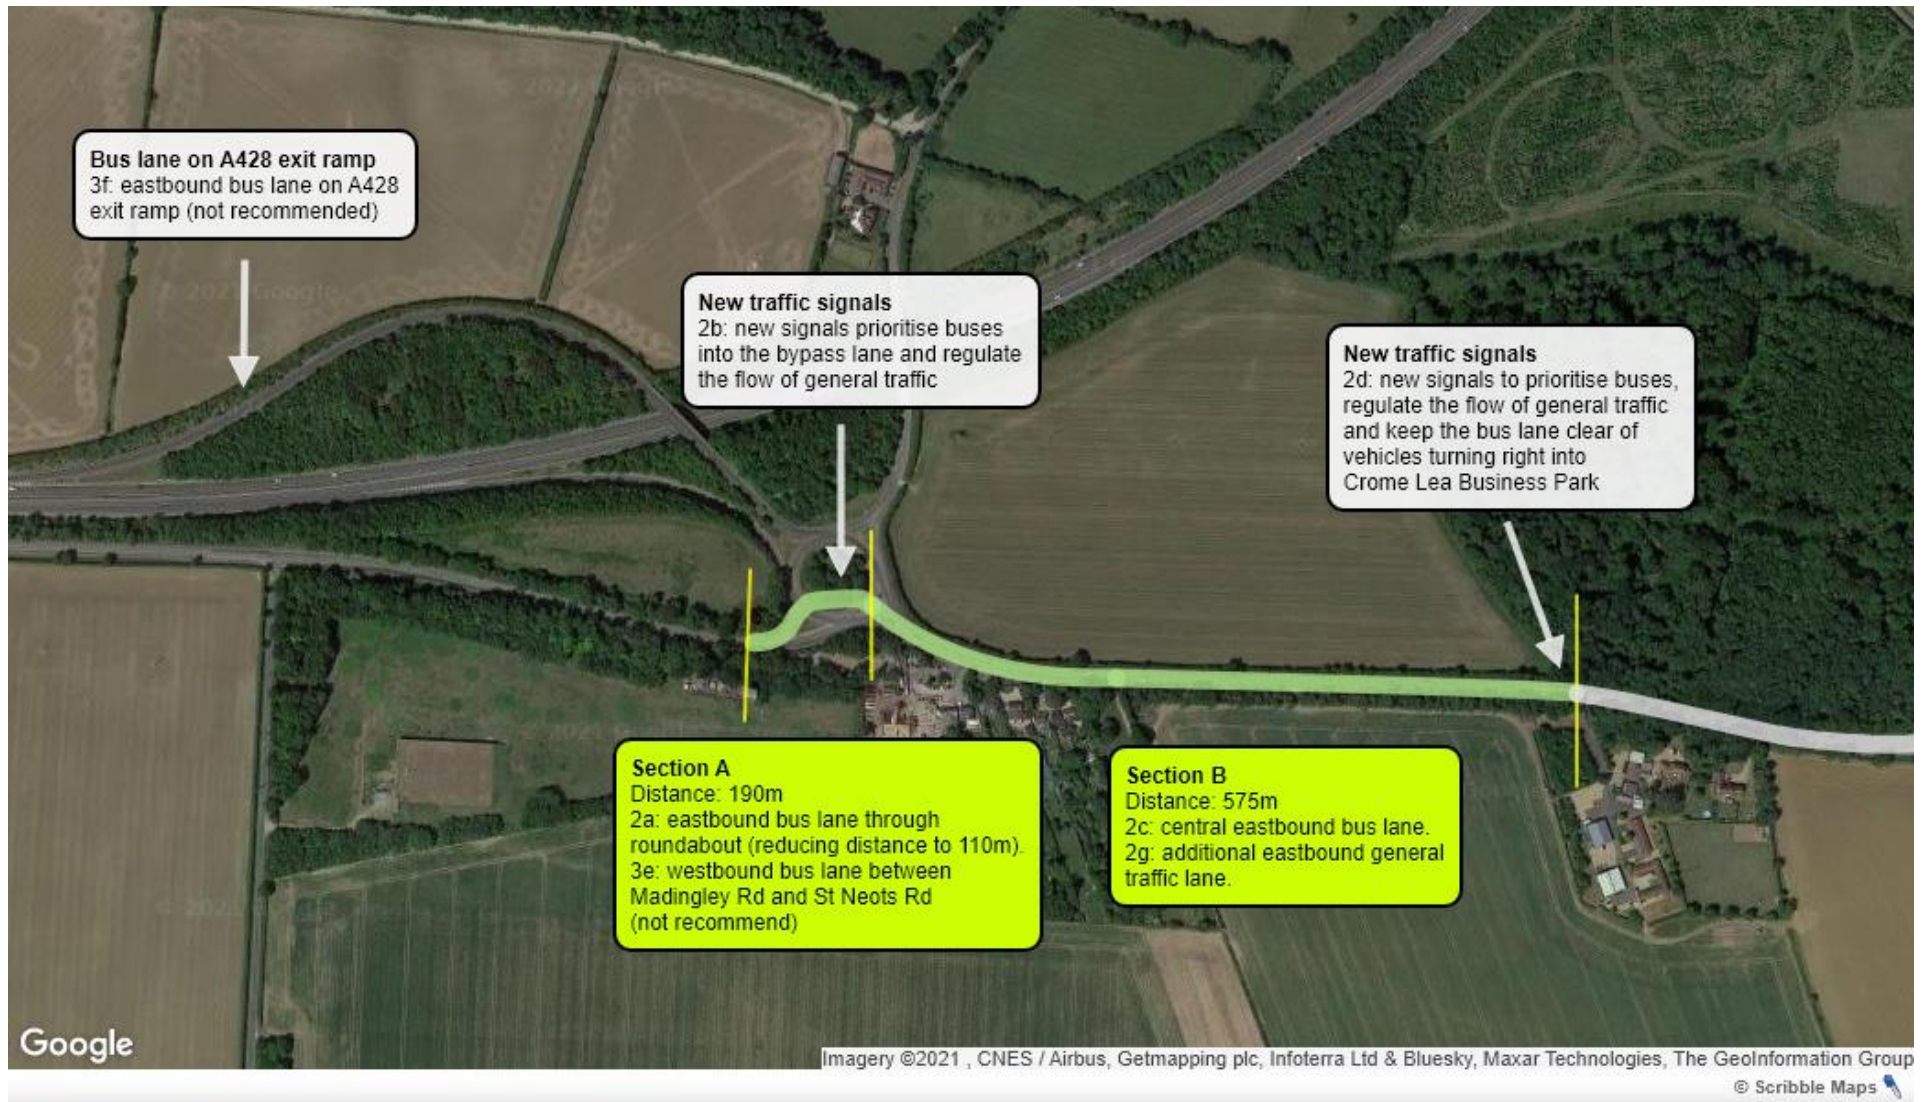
**Bus lane on A428 exit ramp**
3f: eastbound bus lane on A428 exit ramp (not recommended)

**New traffic signals**
2b: new signals prioritise buses into the bypass lane and regulate the flow of general traffic

**New traffic signals**
2d: new signals to prioritise buses, regulate the flow of general traffic and keep the bus lane clear of vehicles turning right into Crome Lea Business Park

**Section A**
Distance: 190m
2a: eastbound bus lane through roundabout (reducing distance to 110m).
3e: westbound bus lane between Madingley Rd and St Neots Rd (not recommend)

**Section B**
Distance: 575m
2c: central eastbound bus lane.
2g: additional eastbound general traffic lane.

Google

Imagery ©2021 , CNES / Airbus, Getmapping plc, Infoterra Ltd & Bluesky, Maxar Technologies, The GeoInformation Group

© Scribble Maps